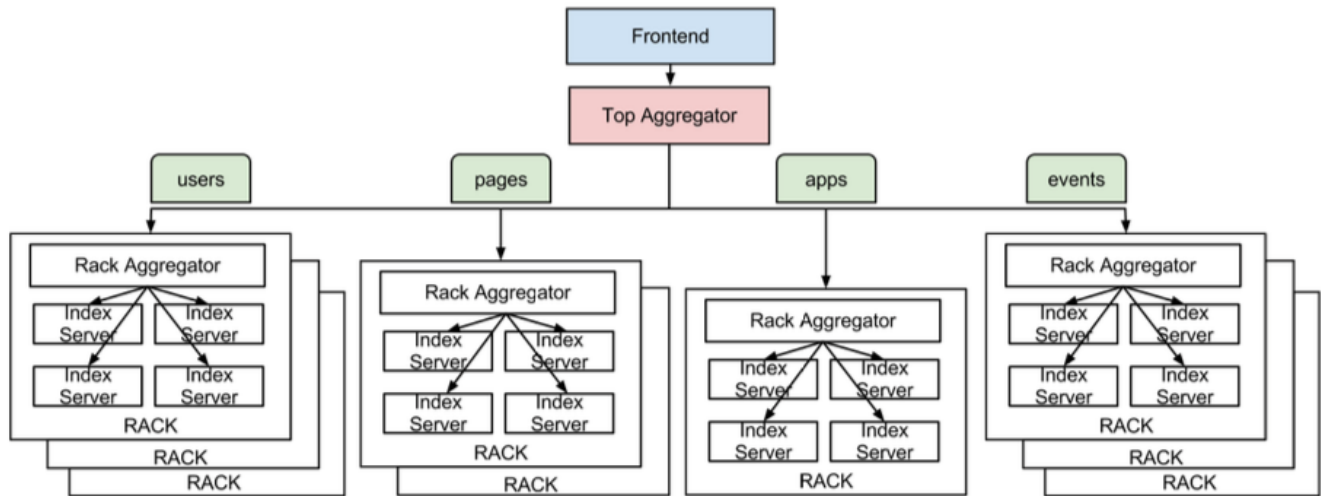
Frontend

Top Aggregator

users

pages

apps

events

Rack Aggregator
Index Server
Index Server
Index Server
Index Server
RACK
RACK
RACK

Rack Aggregator
Index Server
Index Server
Index Server
Index Server
RACK
RACK

Rack Aggregator
Index Server
Index Server
Index Server
Index Server
RACK

Rack Aggregator
Index Server
Index Server
Index Server
Index Server
RACK
RACK
RACK